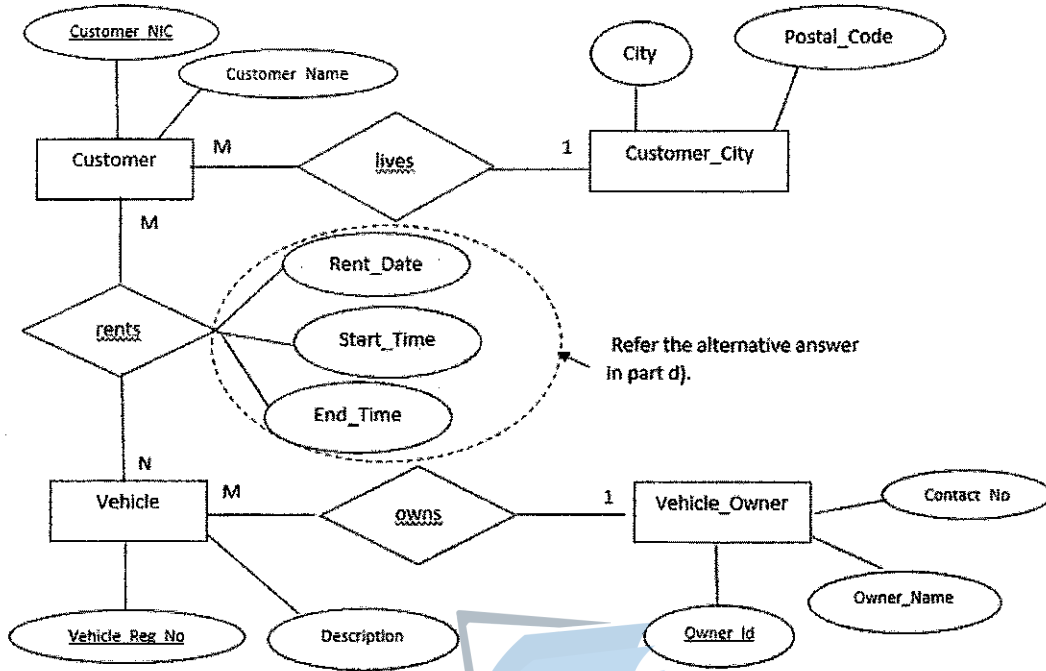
Customer_NIC

Customer Name

City

Postal_Code

Customer

M

lives

1

Customer_City

M

Rent_Date

rents

Start_Time

Refer the alternative answer in part d).

End_Time

N

Vehicle

M

owns

1

Vehicle_Owner

Contact No

Owner_Name

Vehicle_Reg_No

Description

Owner_Id